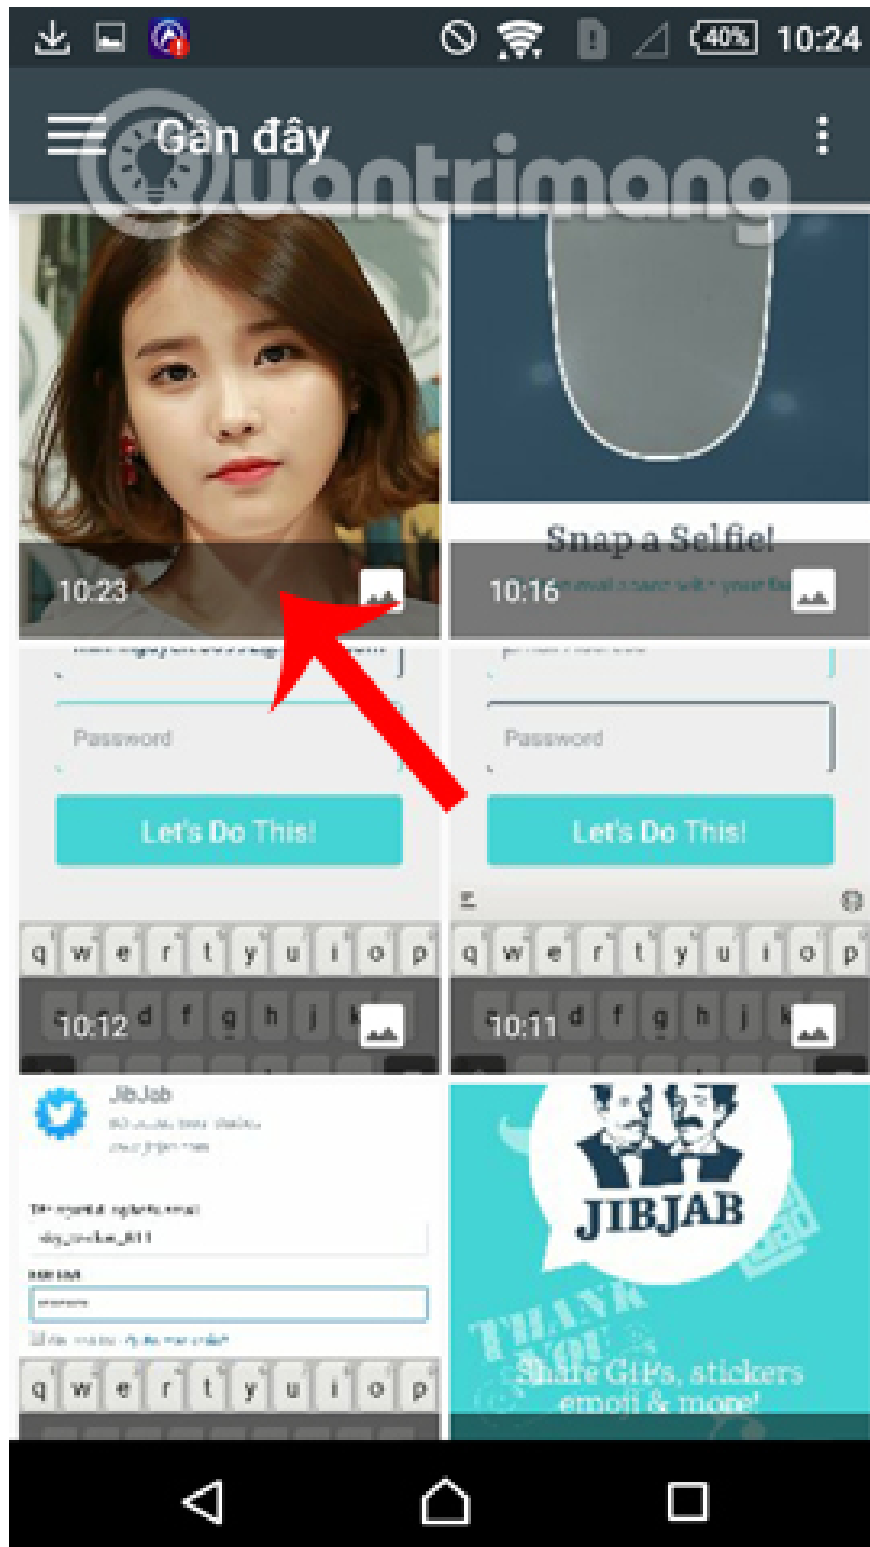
40% 10:24

Gần đây

Quantrimang

10:23

Snap a Selfie!

10:16

Password

Let's Do This!

Password

Let's Do This!

q w e r t y u i o p

10:12

q w e r t y u i o p

10:11

JibJab

q w e r t y u i o p

JIBJAB

THANK YOU

Share GIFs, stickers emoji & more!